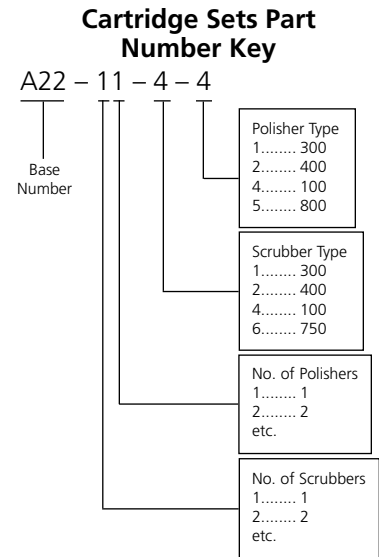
Cartridge Sets Part Number Key

A22 – 11 – 4 – 4

Base Number

Polisher Type
1........ 300
2........ 400
4........ 100
5........ 800

Scrubber Type
1........ 300
2........ 400
4........ 100
6........ 750

No. of Polishers
1........ 1
2........ 2
etc.

No. of Scrubbers
1........ 1
2........ 2
etc.